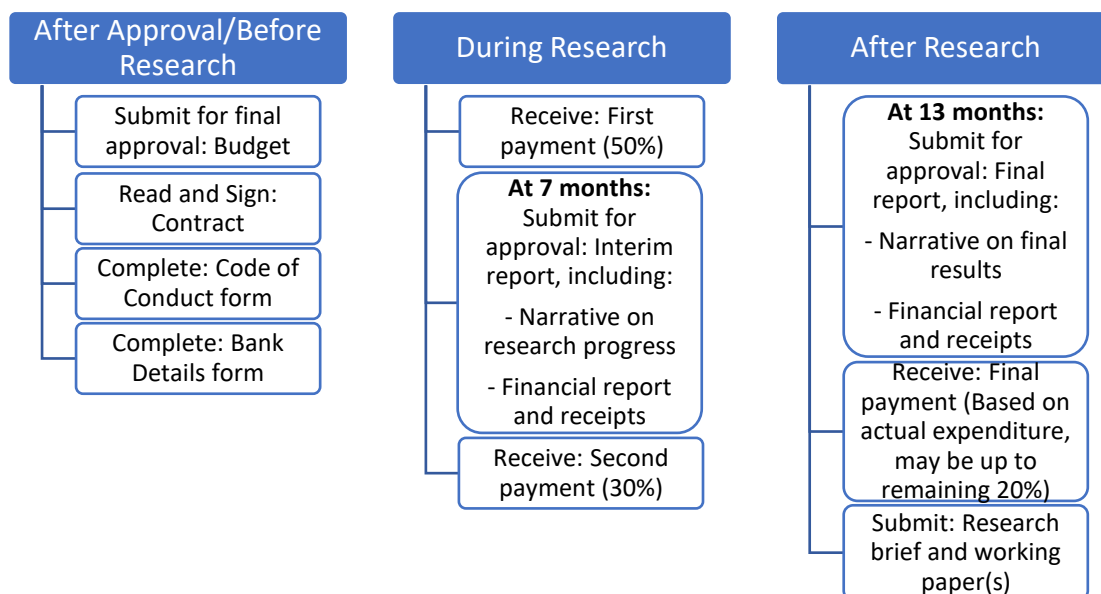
After Approval/Before Research

Submit for final approval: Budget

Read and Sign: Contract

Complete: Code of Conduct form

Complete: Bank Details form

During Research

Receive: First payment (50%)

**At 7 months:** Submit for approval: Interim report, including:

- Narrative on research progress

- Financial report and receipts

Receive: Second payment (30%)

After Research

**At 13 months:** Submit for approval: Final report, including:

- Narrative on final results

- Financial report and receipts

Receive: Final payment (Based on actual expenditure, may be up to remaining 20%)

Submit: Research brief and working paper(s)